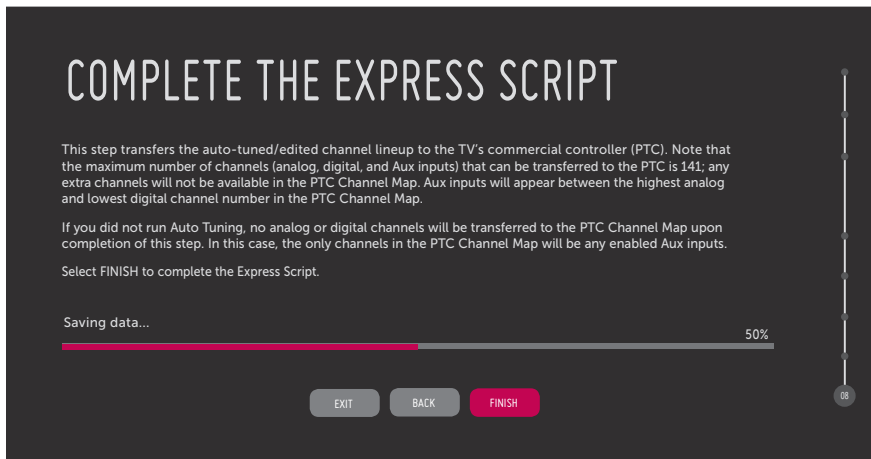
COMPLETE THE EXPRESS SCRIPT

This step transfers the auto-tuned/edited channel lineup to the TV's commercial controller (PTC). Note that the maximum number of channels (analog, digital, and Aux inputs) that can be transferred to the PTC is 141; any extra channels will not be available in the PTC Channel Map. Aux inputs will appear between the highest analog and lowest digital channel number in the PTC Channel Map.

If you did not run Auto Tuning, no analog or digital channels will be transferred to the PTC Channel Map upon completion of this step. In this case, the only channels in the PTC Channel Map will be any enabled Aux inputs.

Select FINISH to complete the Express Script.

Saving data...

50%

EXIT BACK FINISH

08